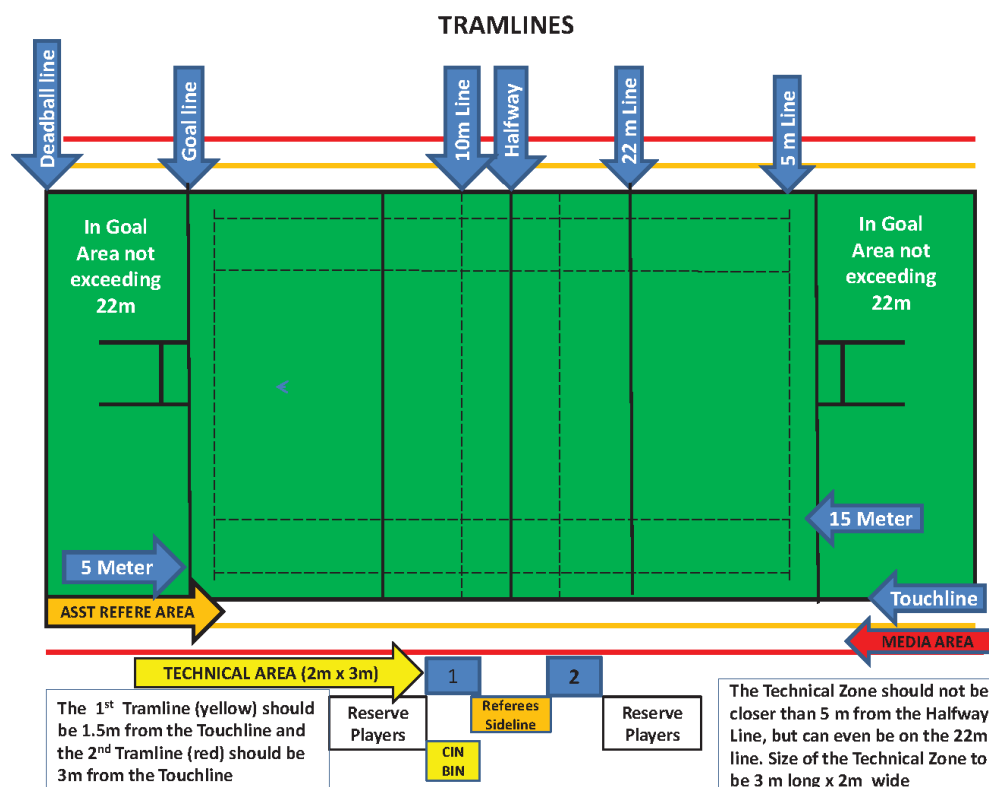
TRAMLINES

Deadball line

Goal line

10m Line

Halfway

22 m Line

5 m Line

In Goal Area not exceeding 22m

In Goal Area not exceeding 22m

15 Meter

5 Meter

Touchline

ASST REFERE AREA

MEDIA AREA

TECHNICAL AREA (2m x 3m)

1

2

Reserve Players

Referees Sideline

Reserve Players

CIN BIN

The 1$^{st}$ Tramline (yellow) should be 1.5m from the Touchline and the 2$^{nd}$ Tramline (red) should be 3m from the Touchline

The Technical Zone should not be closer than 5 m from the Halfway Line, but can even be on the 22m line. Size of the Technical Zone to be 3 m long x 2m wide